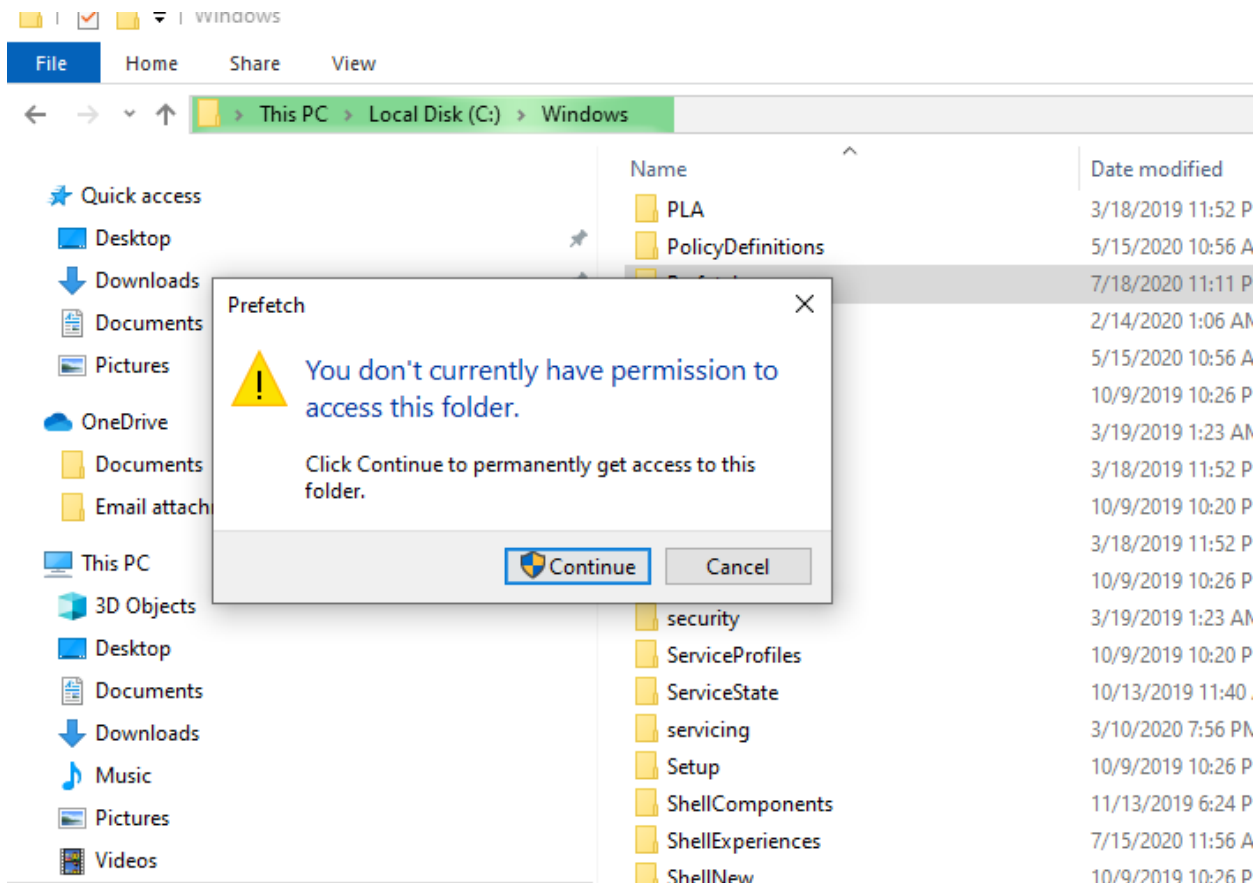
Windows

File Home Share View

This PC > Local Disk (C:) > Windows

Quick access
Desktop
Downloads
Documents
Pictures
OneDrive
Documents
Email attach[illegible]
This PC
3D Objects
Desktop
Documents
Downloads
Music
Pictures
Videos

| Name | Date modified |
|---|---|
| PLA | 3/18/2019 11:52 P |
| PolicyDefinitions | 5/15/2020 10:56 A |
| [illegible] | 7/18/2020 11:11 P |
| | 2/14/2020 1:06 AM |
| | 5/15/2020 10:56 A |
| | 10/9/2019 10:26 P |
| | 3/19/2019 1:23 AM |
| | 3/18/2019 11:52 P |
| | 10/9/2019 10:20 P |
| | 3/18/2019 11:52 P |
| | 10/9/2019 10:26 P |
| security | 3/19/2019 1:23 AM |
| ServiceProfiles | 10/9/2019 10:20 P |
| ServiceState | 10/13/2019 11:40 |
| servicing | 3/10/2020 7:56 PM |
| Setup | 10/9/2019 10:26 P |
| ShellComponents | 11/13/2019 6:24 P |
| ShellExperiences | 7/15/2020 11:56 A |
| ShellNew | 10/9/2019 10:26 P |

Prefetch

You don't currently have permission to access this folder.

Click Continue to permanently get access to this folder.

Continue Cancel